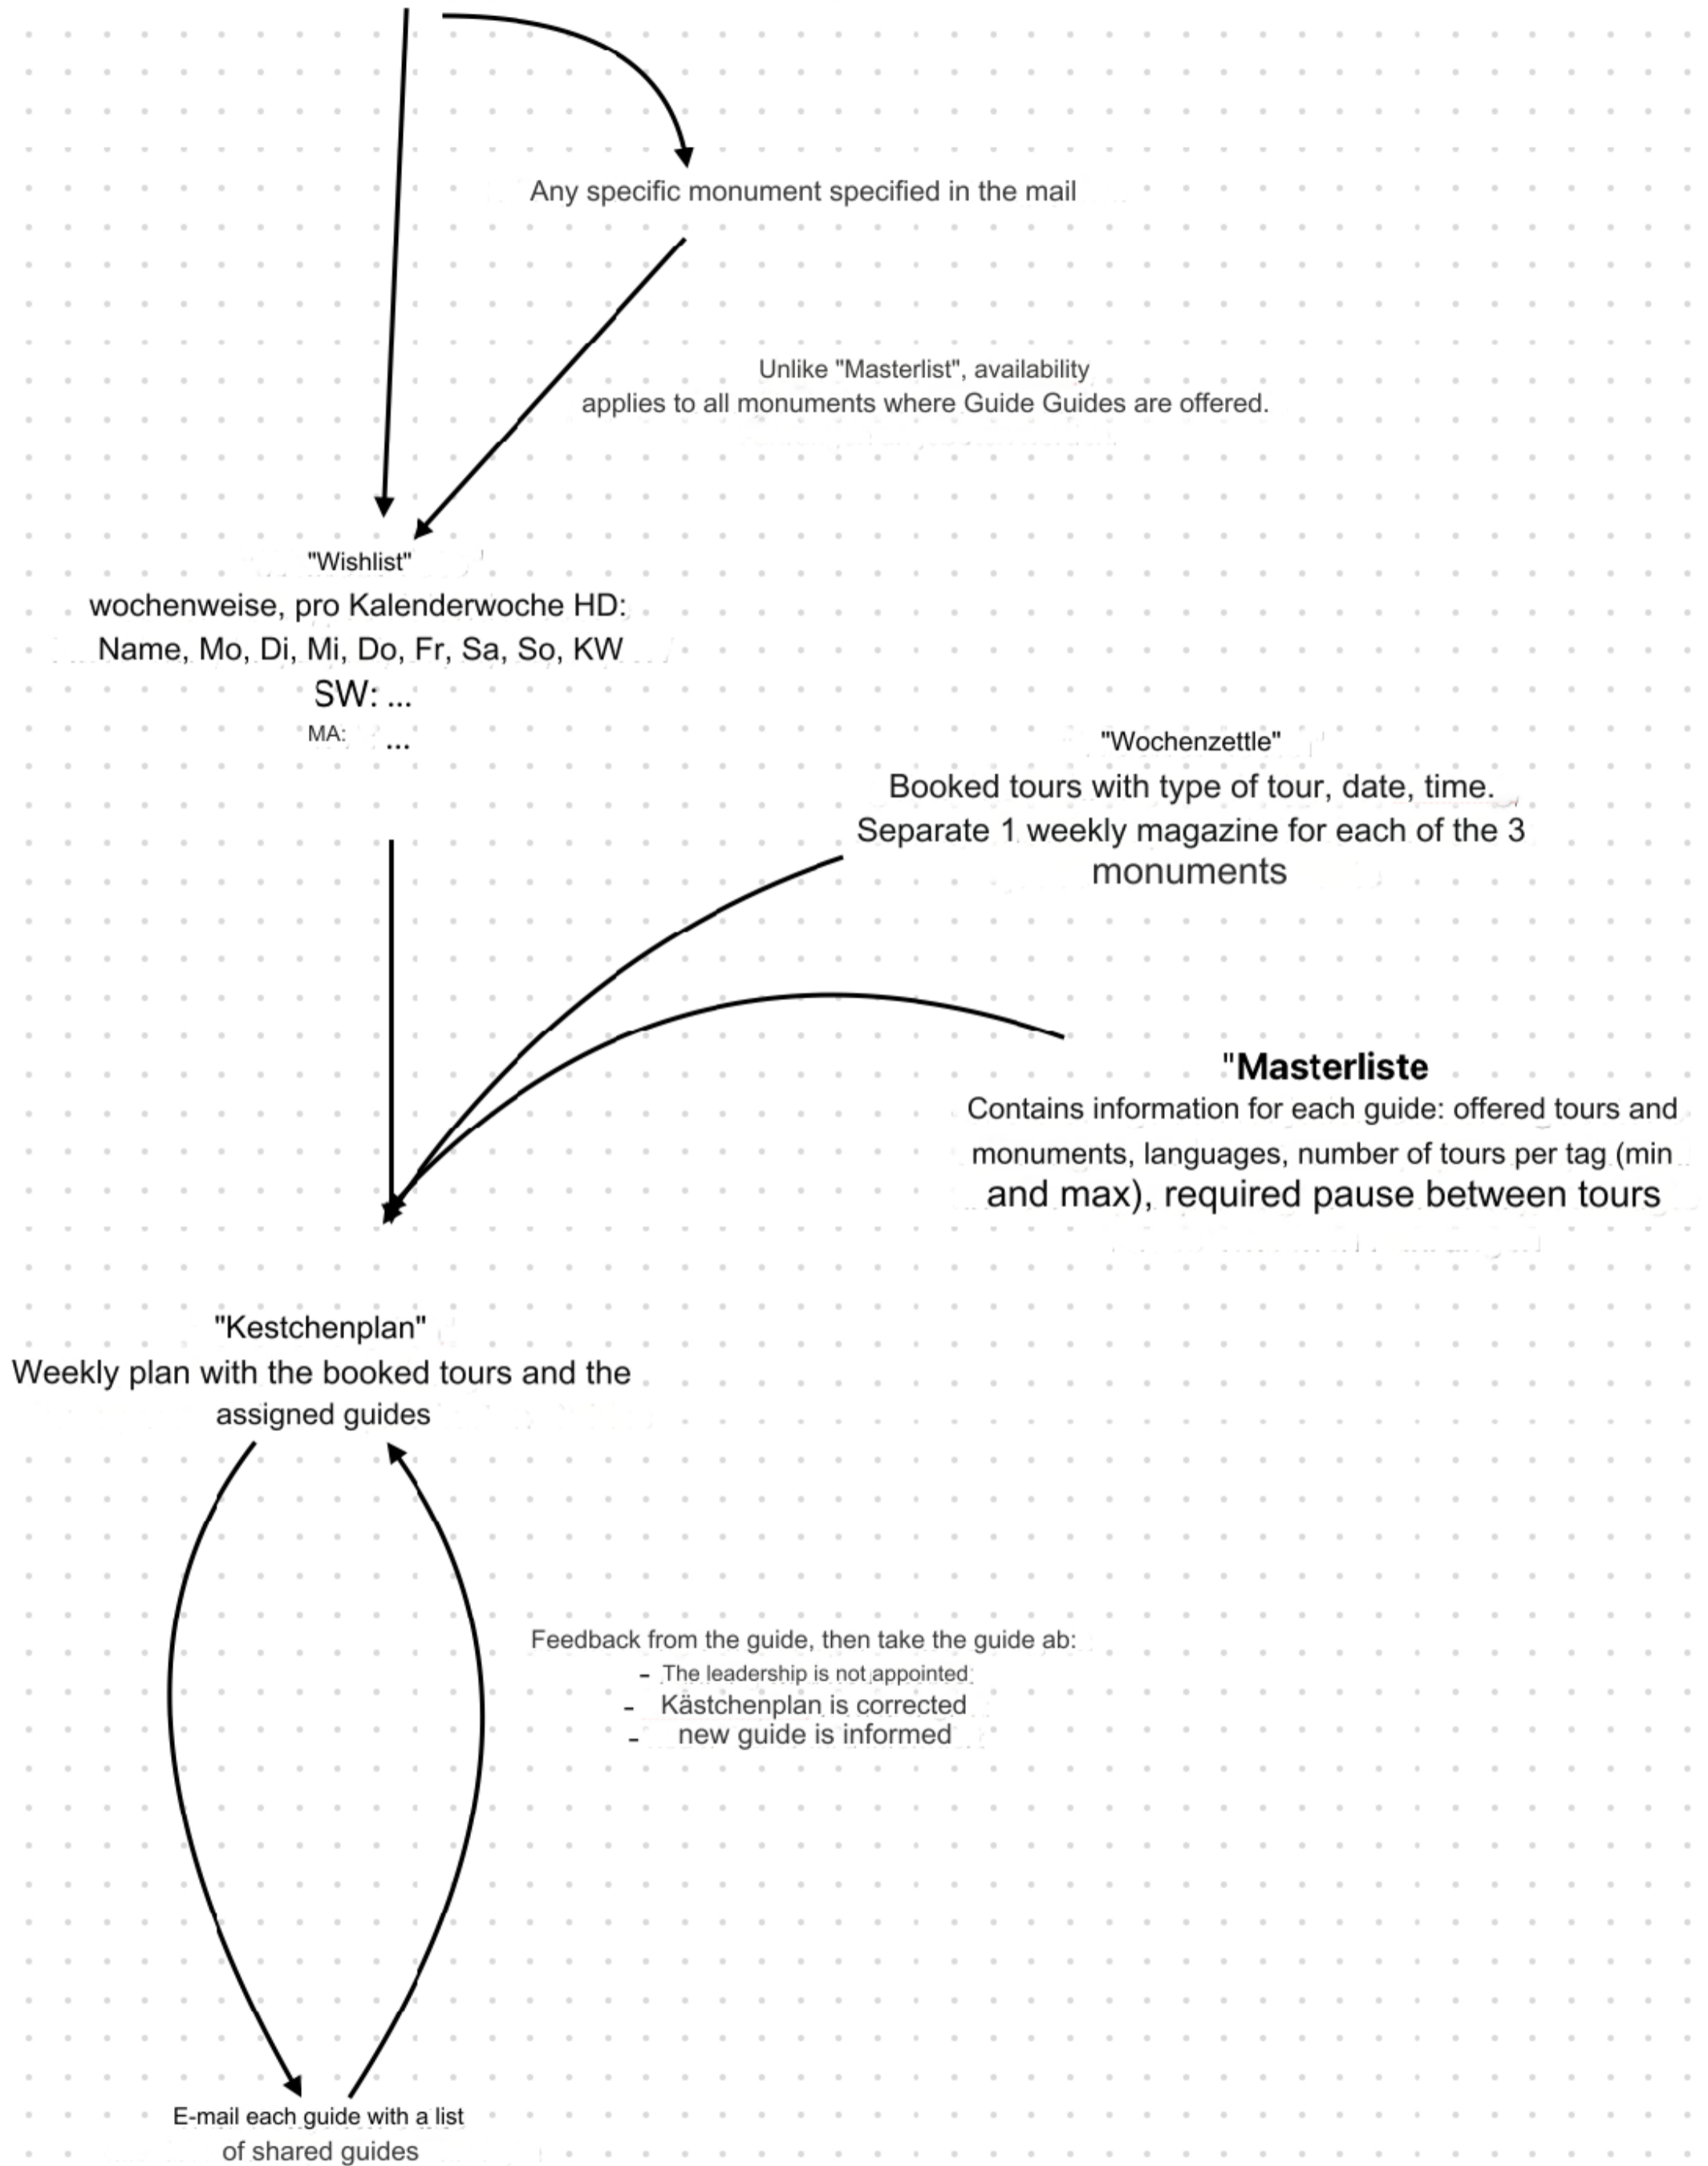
Any specific monument specified in the mail

Unlike "Masterlist", availability applies to all monuments where Guide Guides are offered.

"Wishlist"
wochenweise, pro Kalenderwoche HD:
Name, Mo, Di, Mi, Do, Fr, Sa, So, KW
SW: ...
MA: ...

"Wochenzettle"
Booked tours with type of tour, date, time.
Separate 1 weekly magazine for each of the 3 monuments

"Masterliste
Contains information for each guide: offered tours and monuments, languages, number of tours per tag (min and max), required pause between tours

"Kestchenplan"
Weekly plan with the booked tours and the assigned guides

Feedback from the guide, then take the guide ab:
- The leadership is not appointed
- Kästchenplan is corrected
- new guide is informed

E-mail each guide with a list of shared guides